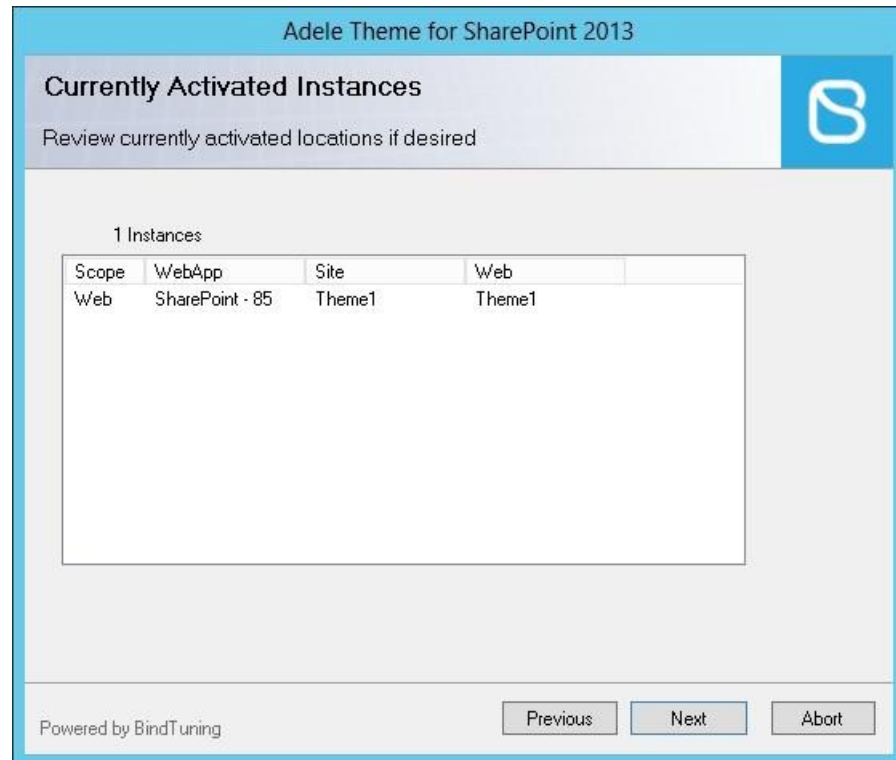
Adele Theme for SharePoint 2013

Currently Activated Instances

Review currently activated locations if desired

1 Instances

| Scope | WebApp | Site | Web |
|---|---|---|---|
| Web | SharePoint - 85 | Theme1 | Theme1 |

Powered by BindTuning

Previous Next Abort